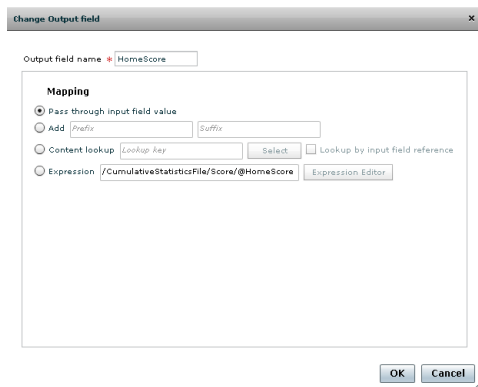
Change Output field

×

Output field name * HomeScore

Mapping

Pass through input field value

Add Prefix Suffix

Content lookup Lookup key Select Lookup by input field reference

Expression /CumulativeStatisticsFile/Score/@HomeScore Expression Editor

OK Cancel